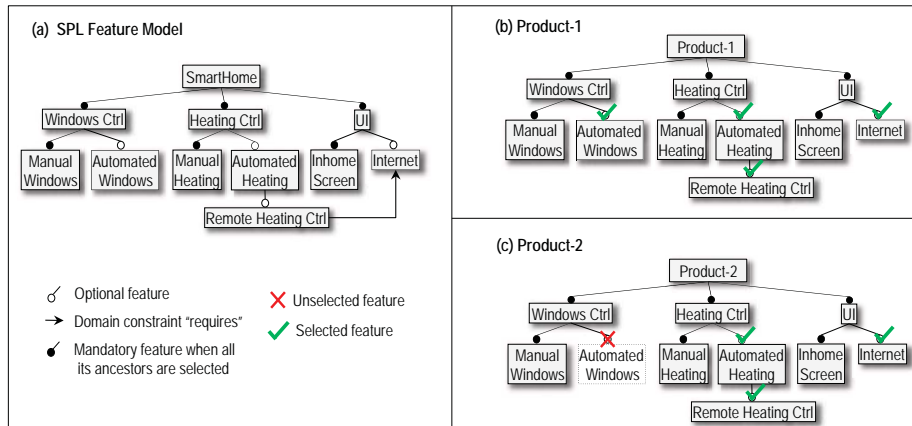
(a) SPL Feature Model

SmartHome

Windows Ctrl

Heating Ctrl

UI

Manual Windows

Automated Windows

Manual Heating

Automated Heating

Inhome Screen

Internet

Remote Heating Ctrl

Optional feature

Domain constraint "requires"

Mandatory feature when all its ancestors are selected

Unselected feature

Selected feature

(b) Product-1

Product-1

Windows Ctrl

Heating Ctrl

UI

Manual Windows

Automated Windows

Manual Heating

Automated Heating

Inhome Screen

Internet

Remote Heating Ctrl

(c) Product-2

Product-2

Windows Ctrl

Heating Ctrl

UI

Manual Windows

Automated Windows

Manual Heating

Automated Heating

Inhome Screen

Internet

Remote Heating Ctrl